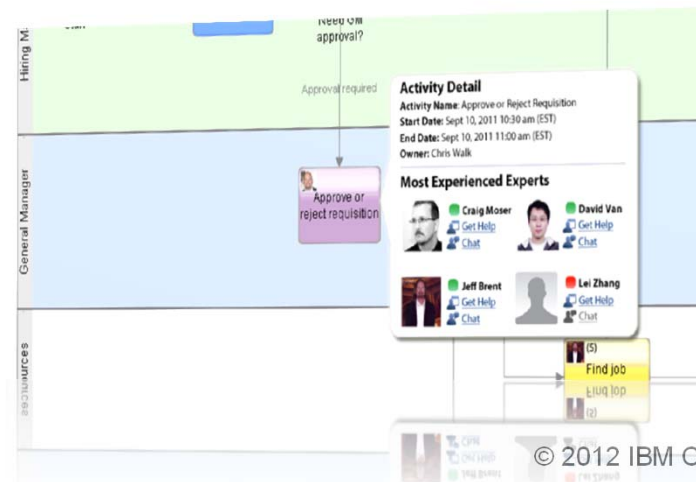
Hiring M.

Need GM approval?

Approval required

General Manager

Approve or reject requisition

Activity Detail
Activity Name: Approve or Reject Requisition
Start Date: Sept 10, 2011 10:30 am (EST)
End Date: Sept 10, 2011 11:00 am (EST)
Owner: Chris Walk

Most Experienced Experts

Craig Moser
Get Help
Chat

David Van
Get Help
Chat

Jeff Brent
Get Help
Chat

Lei Zhang
Get Help
Chat

sources

(5)
Find job

© 2012 IBM C